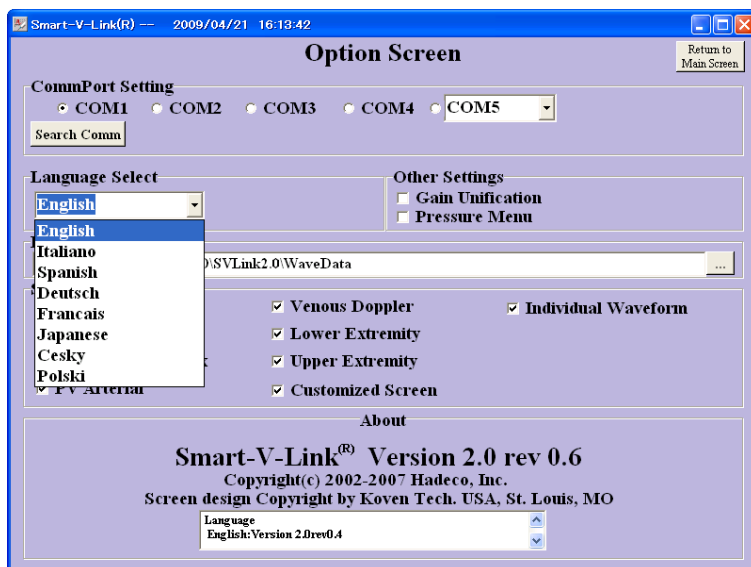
Smart-V-Link(R) -- 2009/04/21 16:13:42

Option Screen

Return to Main Screen

CommPort Setting

COM1 COM2 COM3 COM4 COM5

Search Comm

Language Select

English

English
Italiano
Spanish
Deutsch
Francais
Japanese
Cesky
Polski

Other Settings

Gain Unification

Pressure Menu

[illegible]\SVLink2.0\WaveData

...

Venous Doppler

Individual Waveform

Lower Extremity

Upper Extremity

PV Arterial

Customized Screen

About

Smart-V-Link$^{®}$ Version 2.0 rev 0.6

Copyright(c) 2002-2007 Hadeco, Inc.

Screen design Copyright by Koven Tech. USA, St. Louis, MO

Language
English:Version 2.0rev0.4